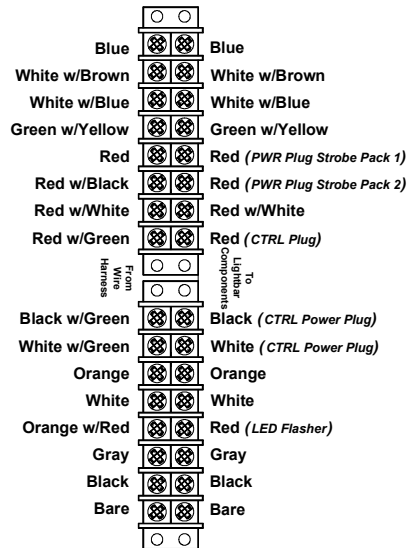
Blue | Blue
White w/Brown | White w/Brown
White w/Blue | White w/Blue
Green w/Yellow | Green w/Yellow
Red | Red *(PWR Plug Strobe Pack 1)*
Red w/Black | Red *(PWR Plug Strobe Pack 2)*
Red w/White | Red w/White
Red w/Green | Red *(CTRL Plug)*

From Wire Harness | To Lightbar Components

Black w/Green | Black *(CTRL Power Plug)*
White w/Green | White *(CTRL Power Plug)*
Orange | Orange
White | White
Orange w/Red | Red *(LED Flasher)*
Gray | Gray
Black | Black
Bare | Bare